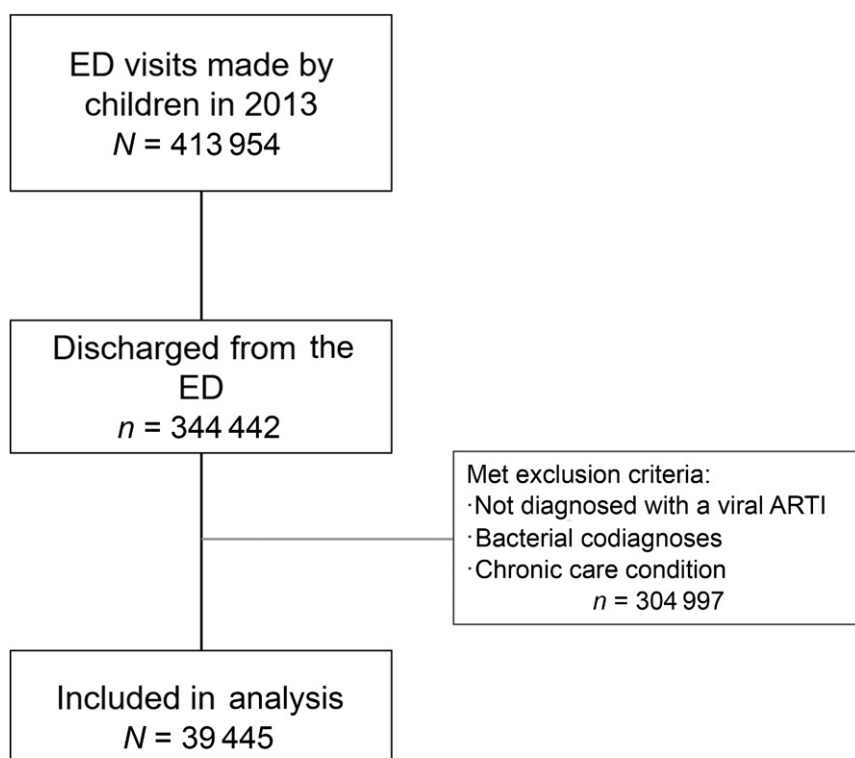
ED visits made by children in 2013
$N = 413\,954$

Discharged from the ED
$n = 344\,442$

Met exclusion criteria:
·Not diagnosed with a viral ARTI
·Bacterial codiagnoses
·Chronic care condition
$n = 304\,997$

Included in analysis
$N = 39\,445$